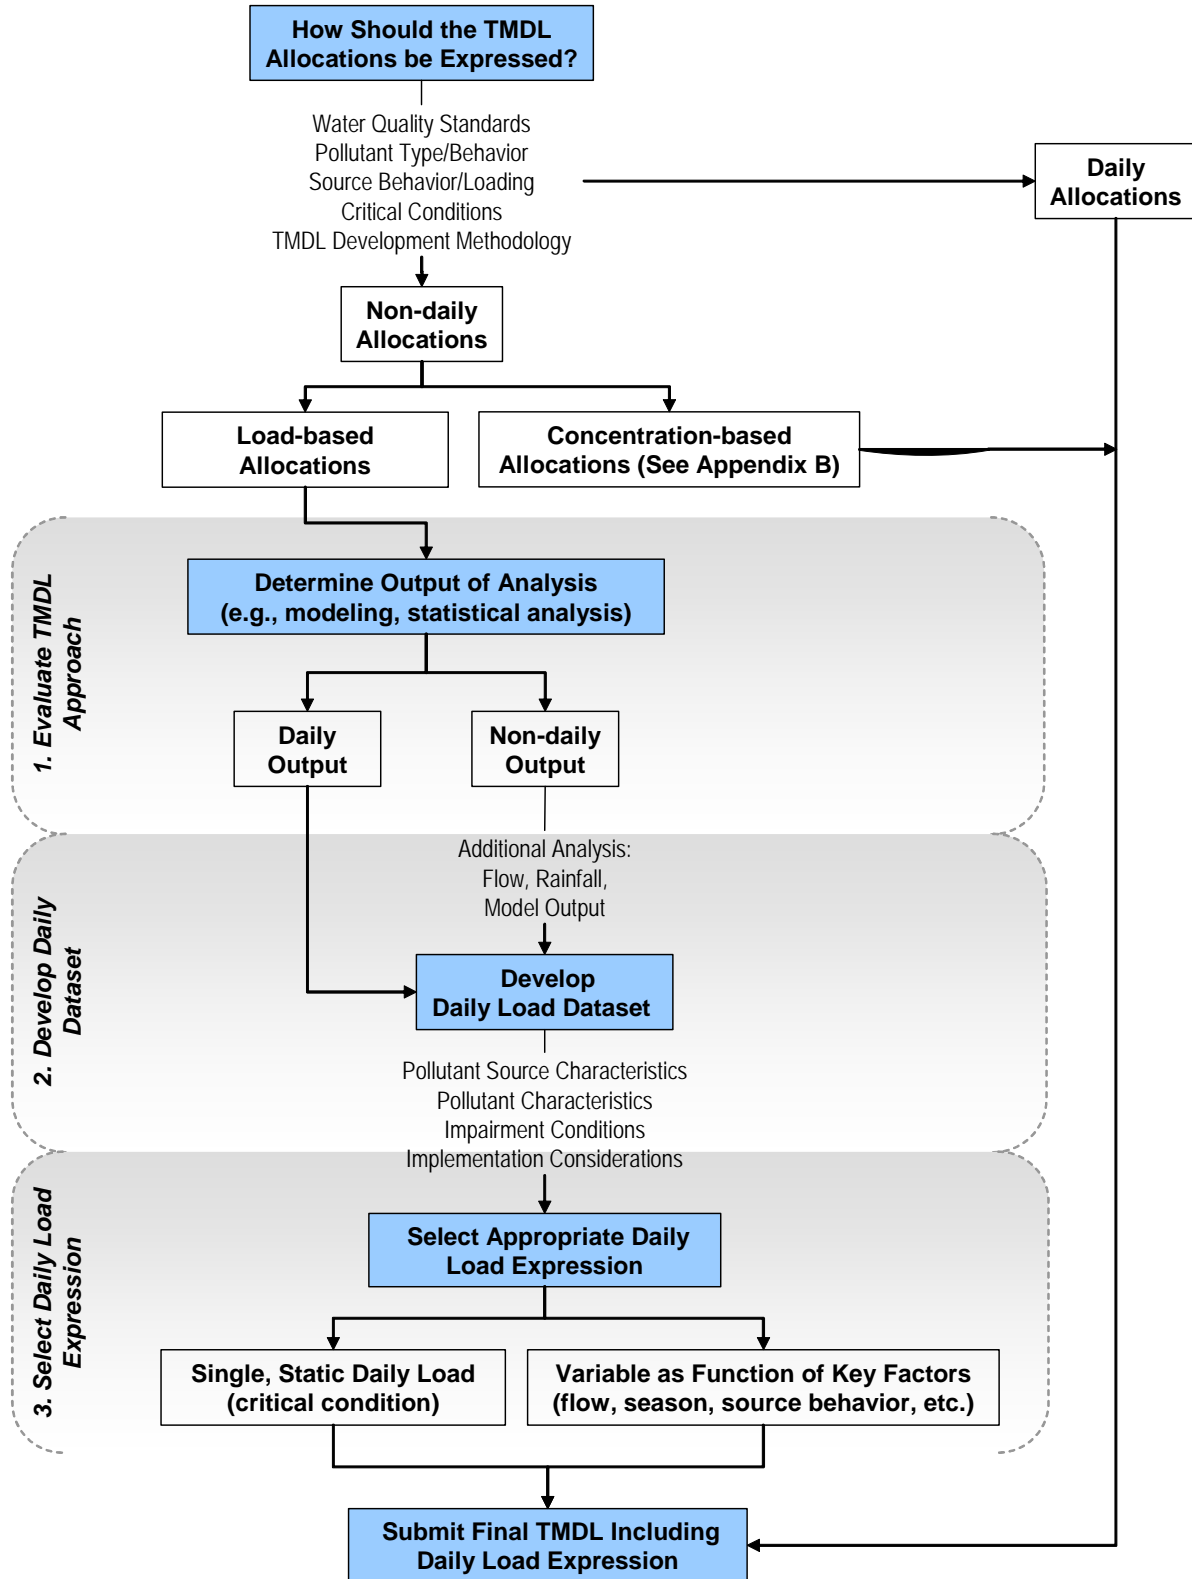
How Should the TMDL Allocations be Expressed?

Water Quality Standards
Pollutant Type/Behavior
Source Behavior/Loading
Critical Conditions
TMDL Development Methodology

Daily Allocations

Non-daily Allocations

Load-based Allocations

Concentration-based Allocations (See Appendix B)

1. Evaluate TMDL Approach

Determine Output of Analysis (e.g., modeling, statistical analysis)

Daily Output

Non-daily Output

2. Develop Daily Dataset

Additional Analysis:
Flow, Rainfall,
Model Output

Develop Daily Load Dataset

Pollutant Source Characteristics
Pollutant Characteristics
Impairment Conditions
Implementation Considerations

3. Select Daily Load Expression

Select Appropriate Daily Load Expression

Single, Static Daily Load (critical condition)

Variable as Function of Key Factors (flow, season, source behavior, etc.)

Submit Final TMDL Including Daily Load Expression